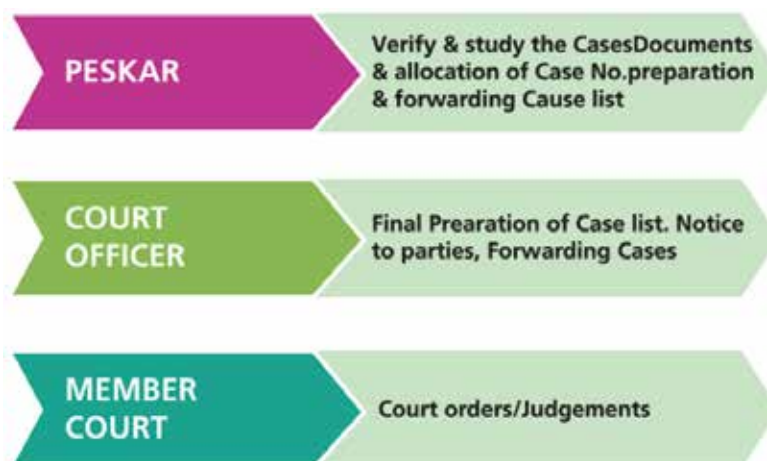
PESKAR

Verify & study the CasesDocuments & allocation of Case No.preparation & forwarding Cause list

COURT OFFICER

Final Prearation of Case list. Notice to parties, Forwarding Cases

MEMBER COURT

Court orders/Judgements